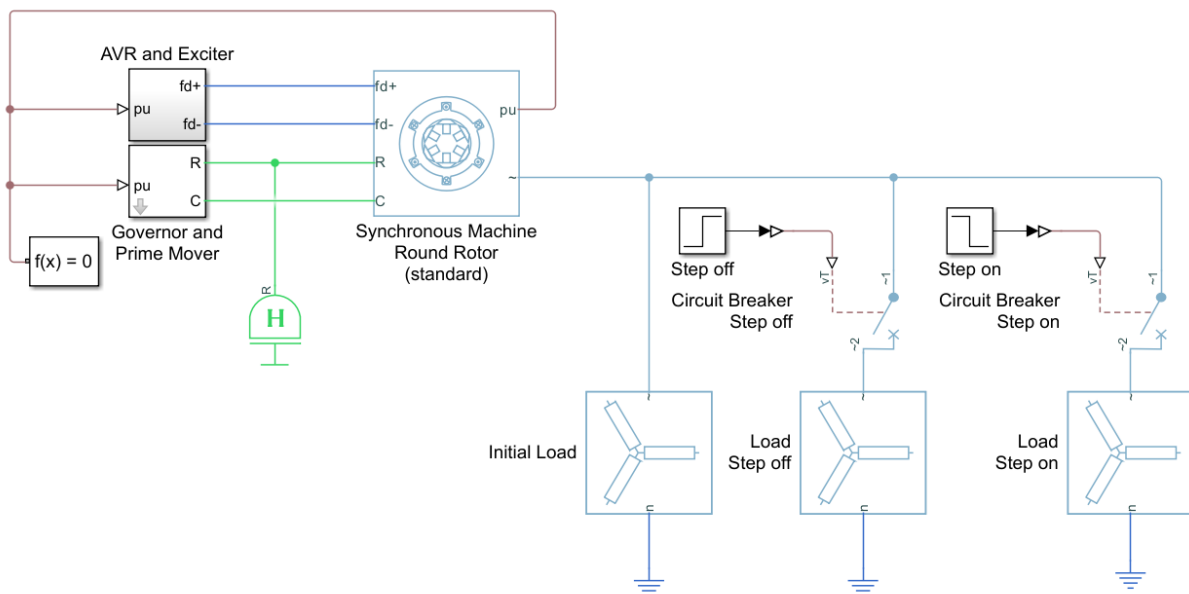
AVR and Exciter

pu

fd+

fd-

pu

R

C

Governor and Prime Mover

f(x) = 0

R

H

fd+

fd-

R

C

pu

~

Synchronous Machine Round Rotor (standard)

Step off

vT

~1

Circuit Breaker Step off

~2

Step on

vT

~1

Circuit Breaker Step on

~2

~

Initial Load

n

~

Load Step off

n

~

Load Step on

n